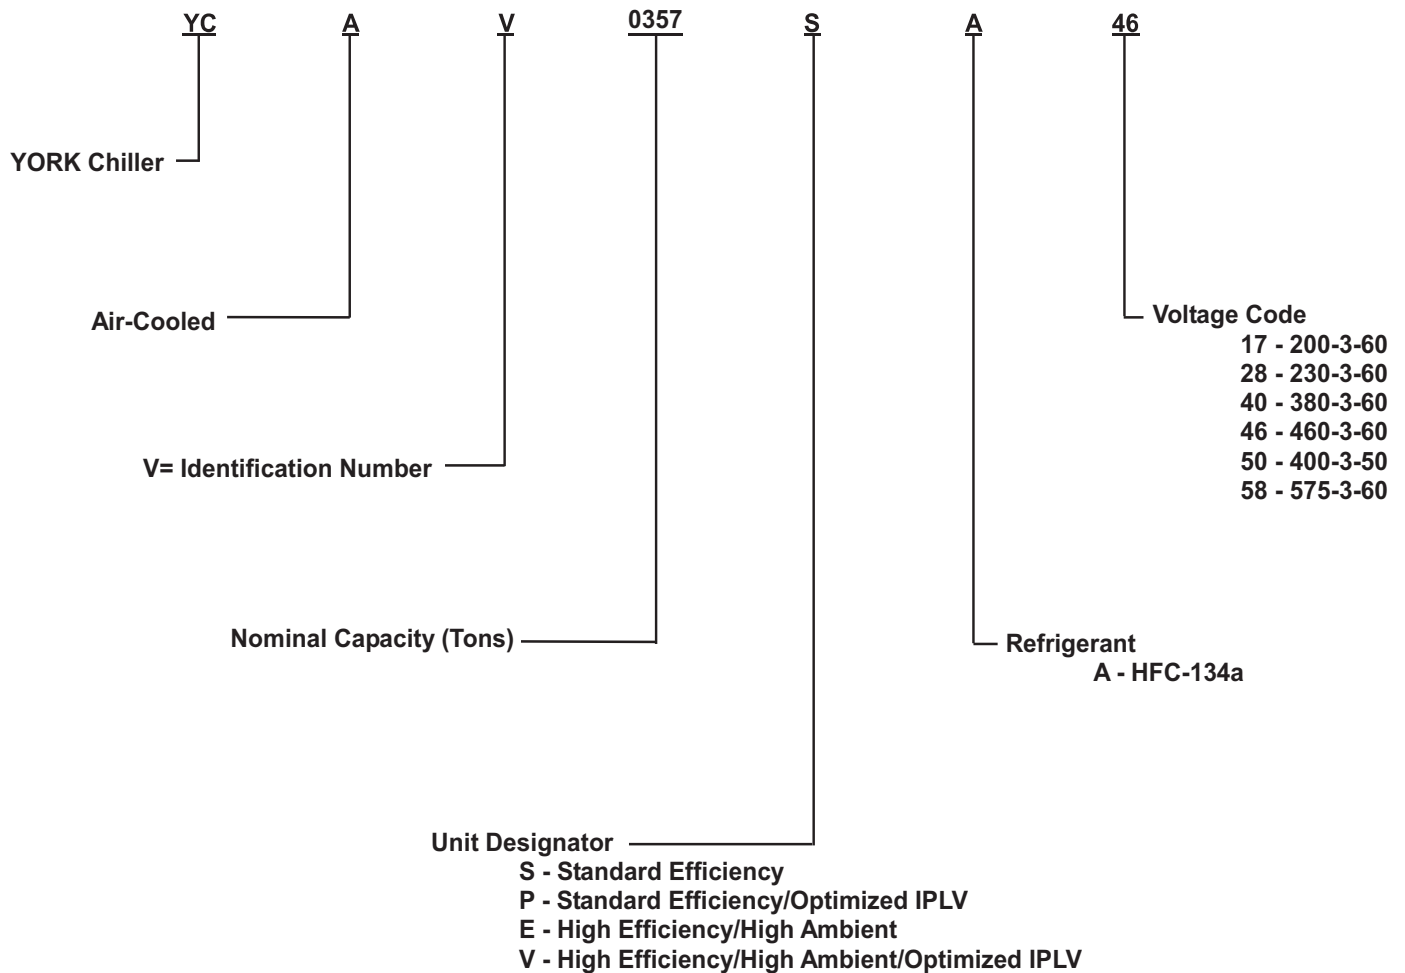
YC A V 0357 S A 46

YORK Chiller

Air-Cooled

V= Identification Number

Nominal Capacity (Tons)

Unit Designator
S - Standard Efficiency
P - Standard Efficiency/Optimized IPLV
E - High Efficiency/High Ambient
V - High Efficiency/High Ambient/Optimized IPLV

Refrigerant
A - HFC-134a

Voltage Code
17 - 200-3-60
28 - 230-3-60
40 - 380-3-60
46 - 460-3-60
50 - 400-3-50
58 - 575-3-60